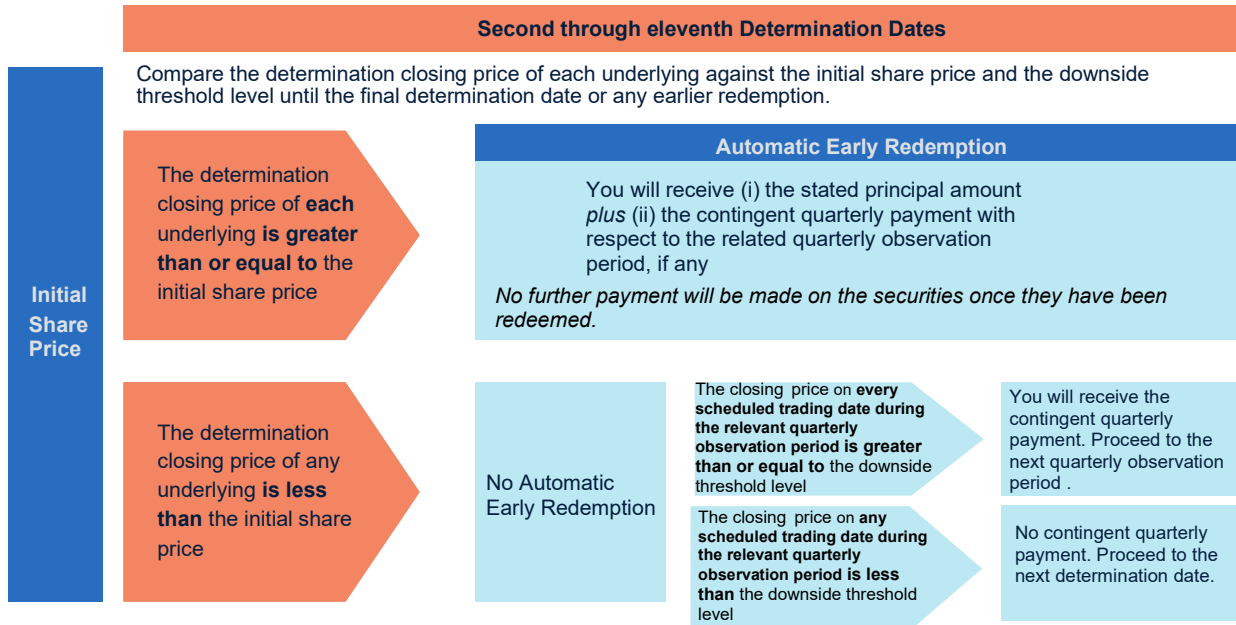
Second through eleventh Determination Dates

Initial Share Price

Compare the determination closing price of each underlying against the initial share price and the downside threshold level until the final determination date or any earlier redemption.

The determination closing price of **each** underlying **is greater than or equal to** the initial share price

Automatic Early Redemption

You will receive (i) the stated principal amount *plus* (ii) the contingent quarterly payment with respect to the related quarterly observation period, if any

*No further payment will be made on the securities once they have been redeemed.*

The determination closing price of any underlying **is less than** the initial share price

No Automatic Early Redemption

The closing price on **every scheduled trading date during the relevant quarterly observation period is greater than or equal to** the downside threshold level

You will receive the contingent quarterly payment. Proceed to the next quarterly observation period .

The closing price on **any scheduled trading date during the relevant quarterly observation period is less than** the downside threshold level

No contingent quarterly payment. Proceed to the next determination date.